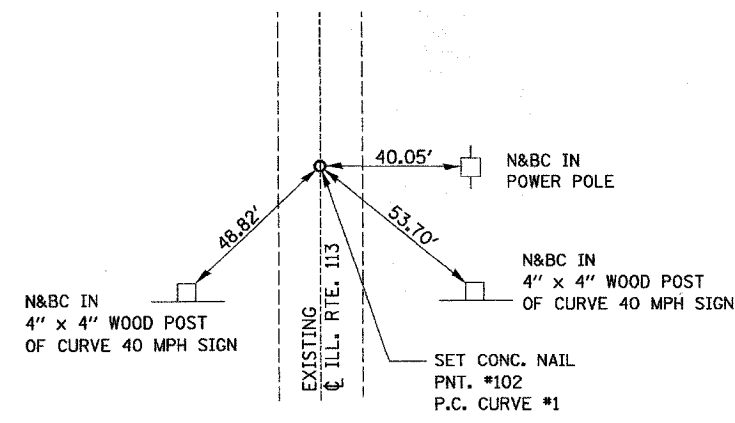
40.05'

N&BC IN
POWER POLE

48.82'

53.70'

N&BC IN
4" x 4" WOOD POST
OF CURVE 40 MPH SIGN

N&BC IN
4" x 4" WOOD POST
OF CURVE 40 MPH SIGN

EXISTING
℄ ILL. RTE. 113

SET CONC. NAIL
PNT. #102
P.C. CURVE #1